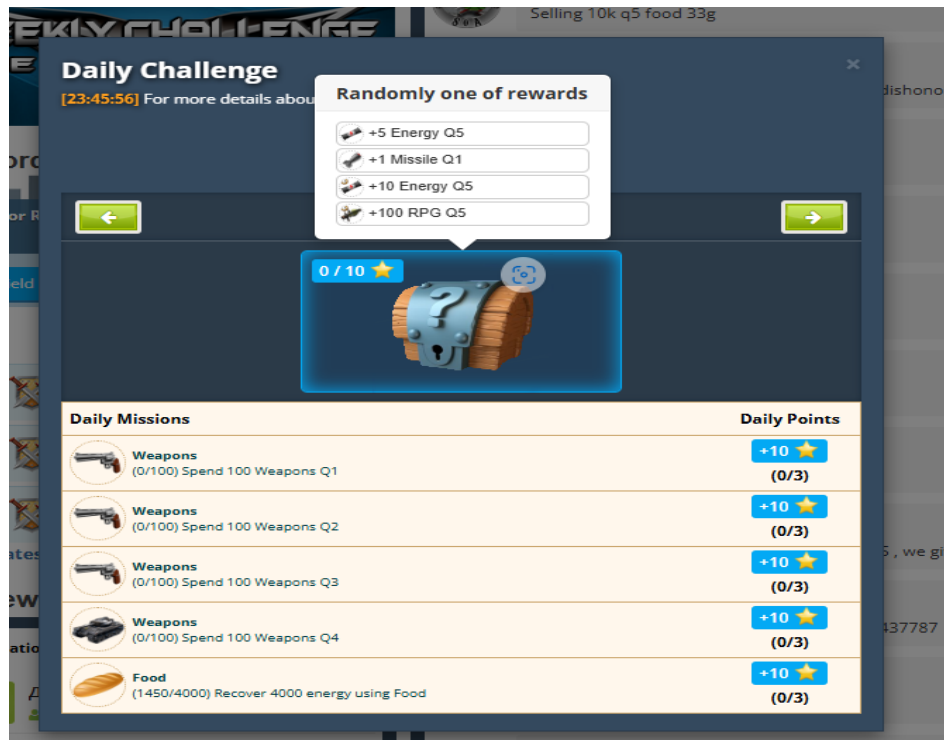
EKLY CHALLENGE

Selling 10k q5 food 33g

Daily Challenge

[23:45:56] For more details abou

Randomly one of rewards

+5 Energy Q5

+1 Missile Q1

+10 Energy Q5

+100 RPG Q5

dishono

0 / 10

Daily Missions | Daily Points

Weapons
(0/100) Spend 100 Weapons Q1
+10
(0/3)

Weapons
(0/100) Spend 100 Weapons Q2
+10
(0/3)

Weapons
(0/100) Spend 100 Weapons Q3
+10
(0/3)

Weapons
(0/100) Spend 100 Weapons Q4
+10
(0/3)

Food
(1450/4000) Recover 4000 energy using Food
+10
(0/3)

, we gi

437787